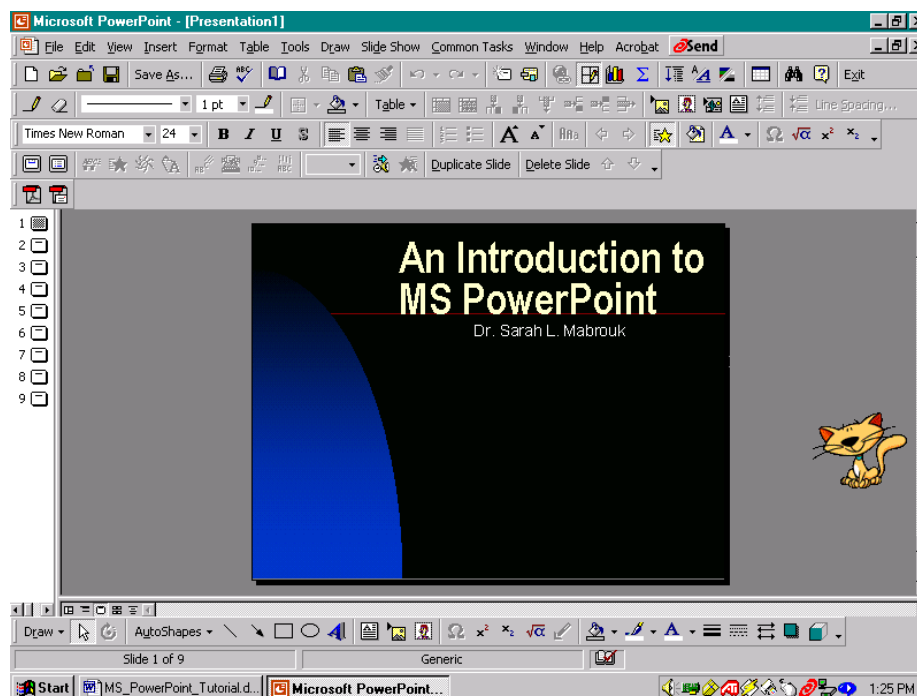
Microsoft PowerPoint - [Presentation1]

File Edit View Insert Format Table Tools Draw Slide Show Common Tasks Window Help Acrobat Send

Save As... Exit

1 pt Table Line Spacing...

Times New Roman 24 B I U S A

Duplicate Slide Delete Slide

1
2
3
4
5
6
7
8
9

An Introduction to MS PowerPoint

Dr. Sarah L. Mabrouk

Draw AutoShapes

Slide 1 of 9 Generic

Start MS_PowerPoint_Tutorial.d... Microsoft PowerPoint... 1:25 PM